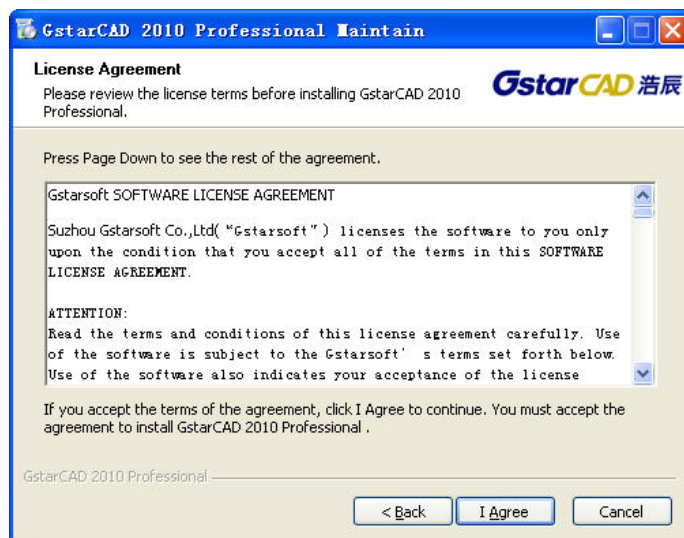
GstarCAD 2010 Professional Maintain

License Agreement

Please review the license terms before installing GstarCAD 2010 Professional.

GstarCAD 浩辰

Press Page Down to see the rest of the agreement.

Gstarsoft SOFTWARE LICENSE AGREEMENT

Suzhou Gstarsoft Co.,Ltd(“Gstarsoft”) licenses the software to you only upon the condition that you accept all of the terms in this SOFTWARE LICENSE AGREEMENT.

ATTENTION:
Read the terms and conditions of this license agreement carefully. Use of the software is subject to the Gstarsoft' s terms set forth below. Use of the software also indicates your acceptance of the license

If you accept the terms of the agreement, click I Agree to continue. You must accept the agreement to install GstarCAD 2010 Professional .

GstarCAD 2010 Professional

< Back

I Agree

Cancel